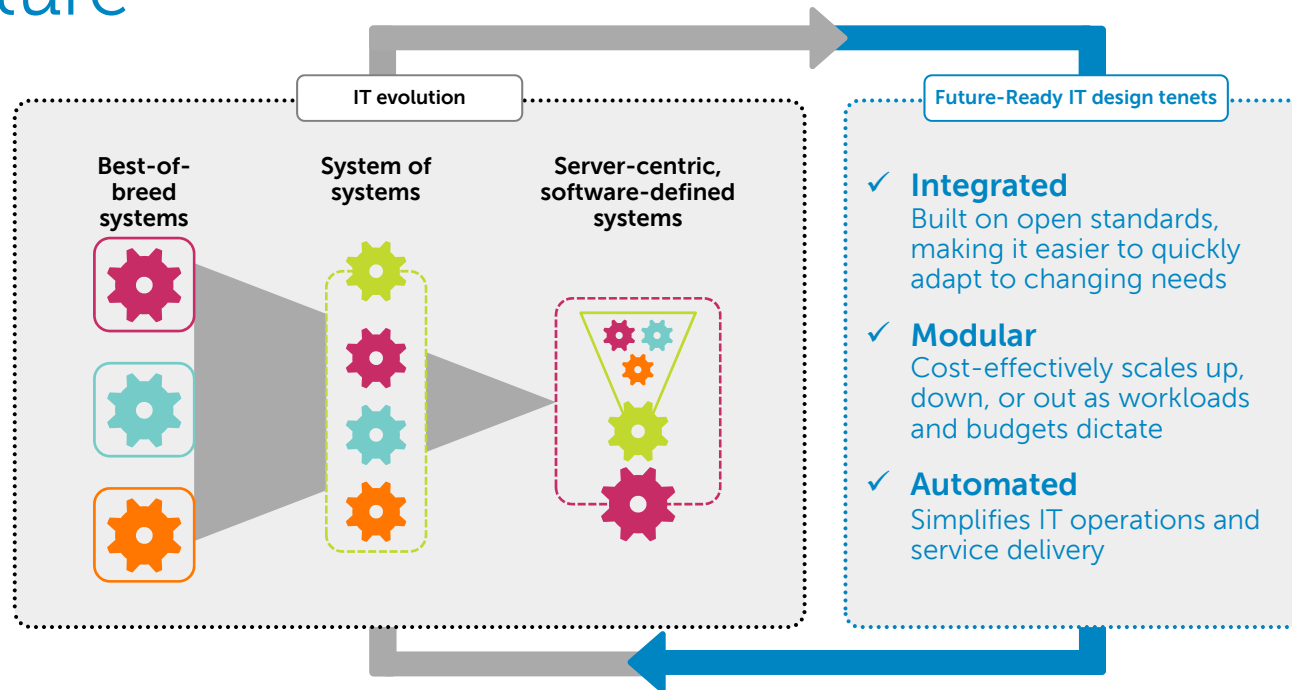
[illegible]ture

IT evolution

Best-of-breed systems

System of systems

Server-centric, software-defined systems

Future-Ready IT design tenets

✓ Integrated
Built on open standards, making it easier to quickly adapt to changing needs

✓ Modular
Cost-effectively scales up, down, or out as workloads and budgets dictate

✓ Automated
Simplifies IT operations and service delivery